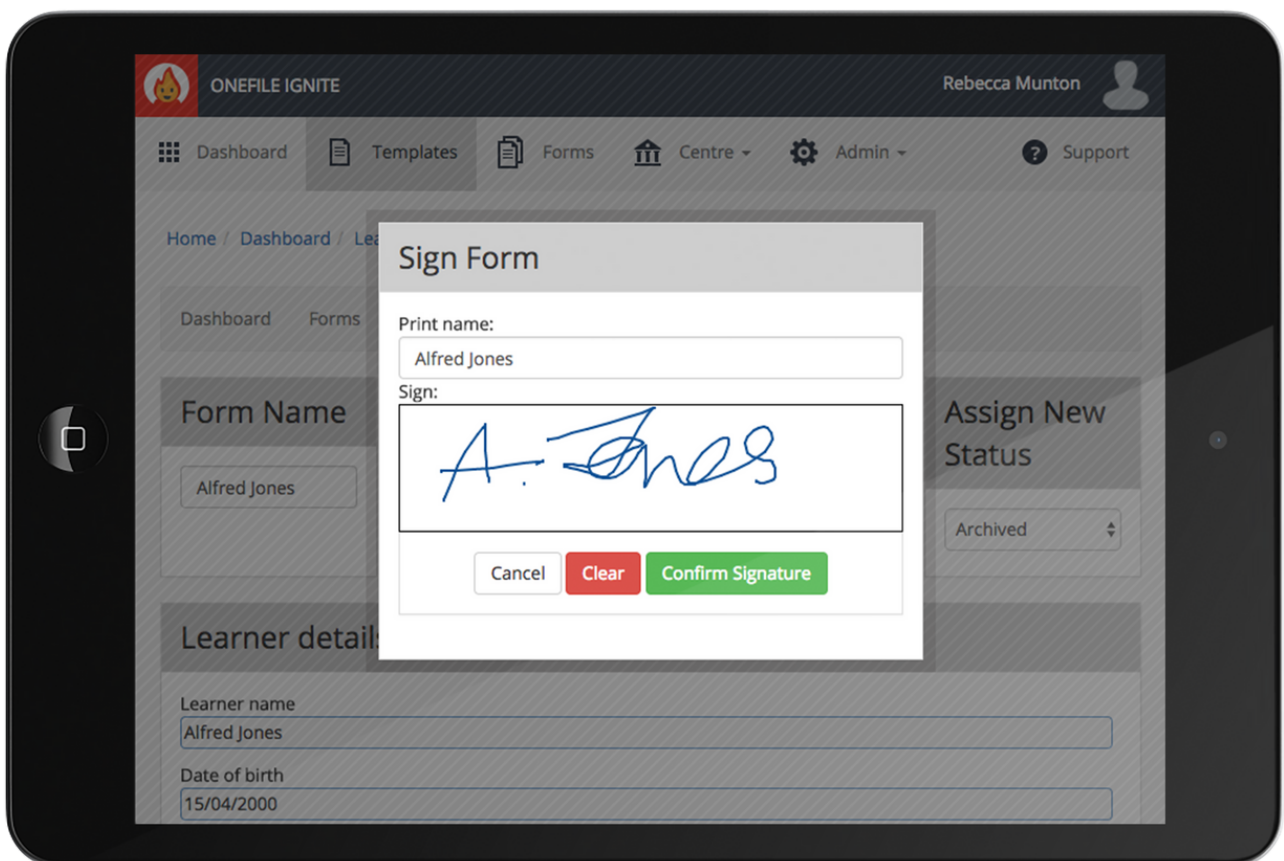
ONEFILE IGNITE

Rebecca Munton

Dashboard Templates Forms Centre Admin Support

Home / Dashboard / Lea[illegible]

Dashboard Forms

Form Name

Alfred Jones

Assign New Status

Archived

Learner details

Learner name

Alfred Jones

Date of birth

15/04/2000

Sign Form

Print name:

Alfred Jones

Sign:

A. Jones

Cancel Clear Confirm Signature